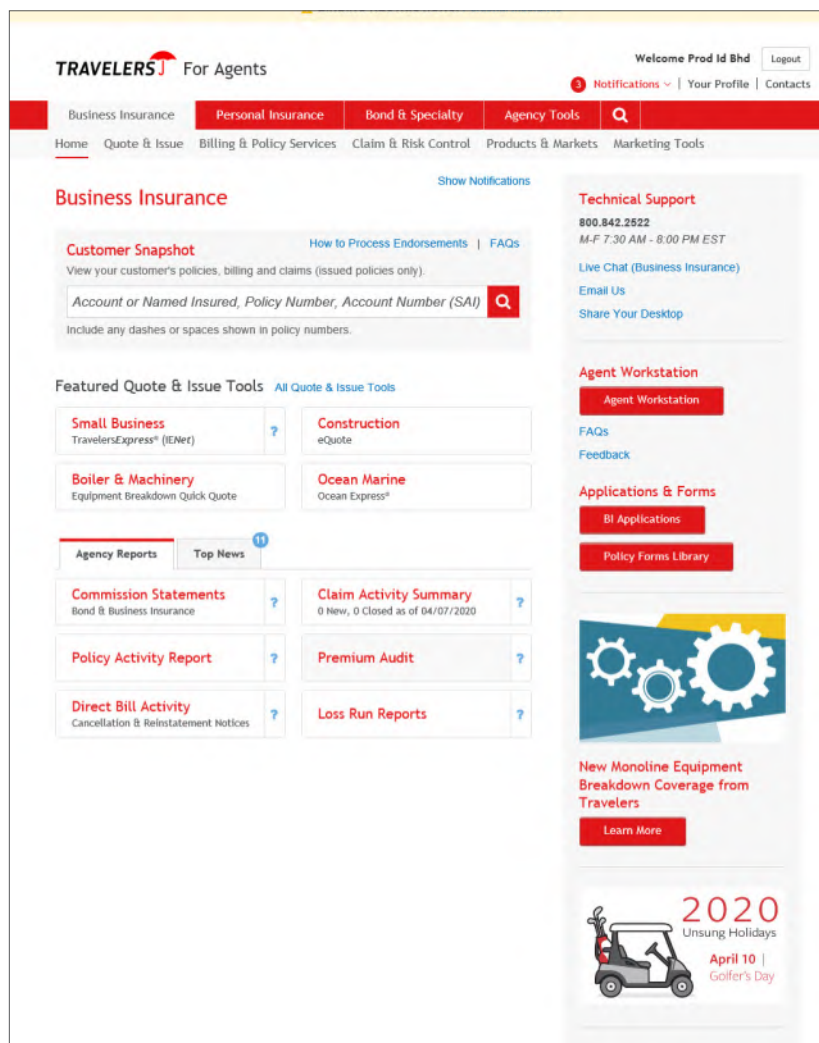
TRAVELERS For Agents

Welcome Prod Id Bhd
Logout

3 Notifications | Your Profile | Contacts

Business Insurance | Personal Insurance | Bond & Specialty | Agency Tools

Home | Quote & Issue | Billing & Policy Services | Claim & Risk Control | Products & Markets | Marketing Tools

Business Insurance

Show Notifications

Customer Snapshot

How to Process Endorsements | FAQs

View your customer's policies, billing and claims (issued policies only).

Account or Named Insured, Policy Number, Account Number (SAI)

Include any dashes or spaces shown in policy numbers.

Featured Quote & Issue Tools All Quote & Issue Tools

Small Business
TravelersExpress® (IENet)
?

Construction
eQuote

Boiler & Machinery
Equipment Breakdown Quick Quote

Ocean Marine
Ocean Express®

Agency Reports | Top News 11

Commission Statements
Bond & Business Insurance
?

Claim Activity Summary
0 New, 0 Closed as of 04/07/2020
?

Policy Activity Report
?

Premium Audit
?

Direct Bill Activity
Cancellation & Reinstatement Notices
?

Loss Run Reports
?

Technical Support
800.842.2522
M-F 7:30 AM - 8:00 PM EST

Live Chat (Business Insurance)
Email Us
Share Your Desktop

Agent Workstation
Agent Workstation
FAQs
Feedback

Applications & Forms
BI Applications
Policy Forms Library

New Monoline Equipment Breakdown Coverage from Travelers
Learn More

2020
Unsung Holidays
April 10 |
Golfer's Day